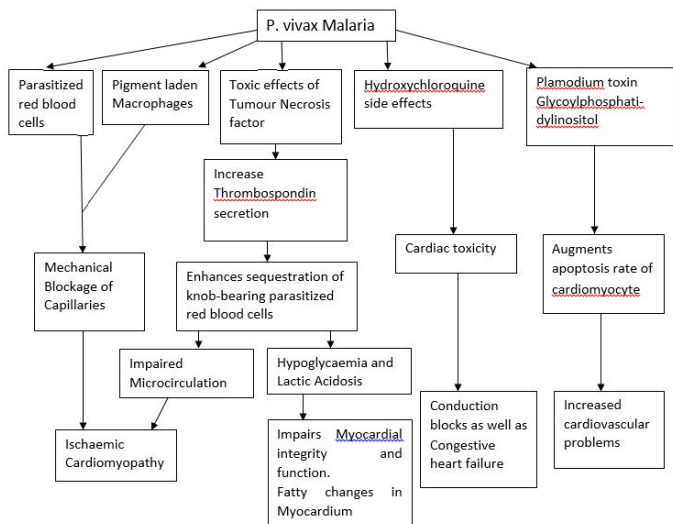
P. vivax Malaria

Parasitized red blood cells

Pigment laden Macrophages

Toxic effects of Tumour Necrosis factor

Hydroxychloroquine side effects

Plamodium toxin Glycoylphosphatidylinositol

Increase Thrombospondin secretion

Mechanical Blockage of Capillaries

Enhances sequestration of knob-bearing parasitized red blood cells

Cardiac toxicity

Augments apoptosis rate of cardiomyocyte

Impaired Microcirculation

Hypoglycaemia and Lactic Acidosis

Ischaemic Cardiomyopathy

Impairs Myocardial integrity and function. Fatty changes in Myocardium

Conduction blocks as well as Congestive heart failure

Increased cardiovascular problems